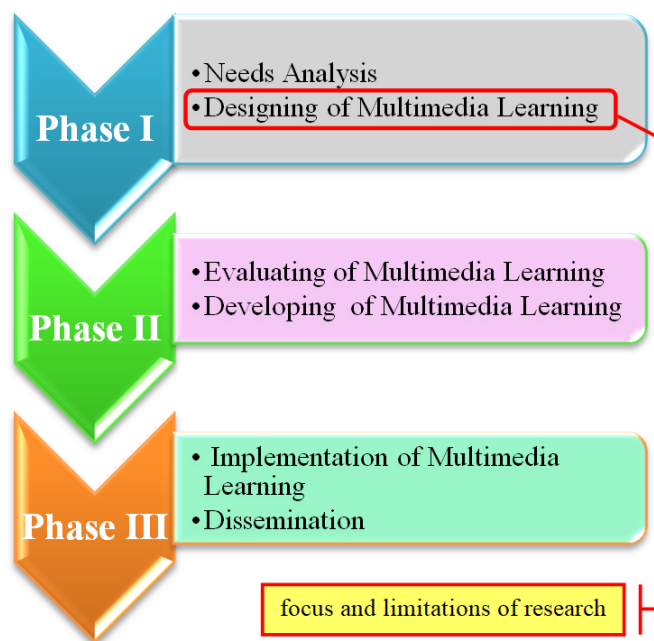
Phase I

• Needs Analysis
• Designing of Multimedia Learning

Phase II

• Evaluating of Multimedia Learning
• Developing of Multimedia Learning

Phase III

• Implementation of Multimedia Learning
• Dissemination

focus and limitations of research